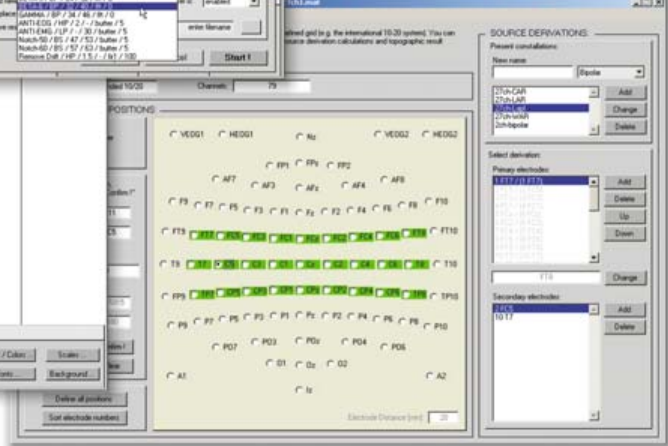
GAMMA / BP / 34 / 46 / th / 0
ANTI-EOG / HP / 2 / - / butter / 5
ANTI-EMG / LP / - / 30 / butter / 5
Notch-50 / BS / 47 / 53 / butter / 5
Notch-60 / BS / 57 / 63 / butter / 5
Remove Drift / HP / 1.5 / - / fir / 100

enabled
enter filename
Start !

ined grid (e.g. the international 10-20 system). You can source derivation calculations and topographic result

ded 10/20
Channels: 79

POSITIONS

VEOG1 HEOG1 Nz VEOG2 HEOG2
FP1 FPz FP2
AF7 AF3 AFz AF4 AF8
F9 F7 F5 F3 F1 Fz F2 F4 F6 F8 F10
FT9 FT7 FC5 FC3 FC1 FCz FC2 FC4 FC6 FT8 FT10
T9 T7 C5 C3 C1 Cz C2 C4 C6 T8 T10
TP9 TP7 CP5 CP3 CP1 CPz CP2 CP4 CP6 TP8 TP10
P9 P7 P5 P3 P1 Pz P2 P4 P6 P8 P10
PO7 PO3 POz PO4 PO8
O1 Oz O2
A1 A2
Iz

/ Colors Scales ...
onts ... Background ...
Define all positions
Sort electrode numbers
Electrode Distance [mm] 20

SOURCE DERIVATIONS
Present constallations
New name:
Bipolar
27ch-CAR
27ch-LAR
27ch-Lapl
27ch-WAR
27ch-bipolar
Add
Change
Delete
Select derivation:
Primary electrodes:
Add
Delete
Up
Down
FT8
Change
Secondary electrodes:
Add
Delete